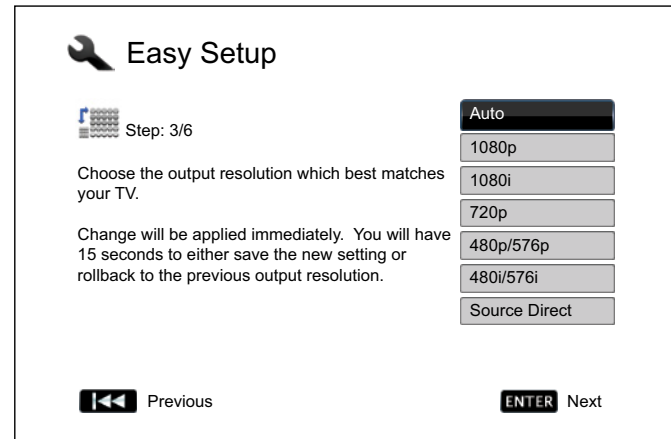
Easy Setup

Step: 3/6

Choose the output resolution which best matches your TV.

Change will be applied immediately. You will have 15 seconds to either save the new setting or rollback to the previous output resolution.

Auto
1080p
1080i
720p
480p/576p
480i/576i
Source Direct

Previous

ENTER Next